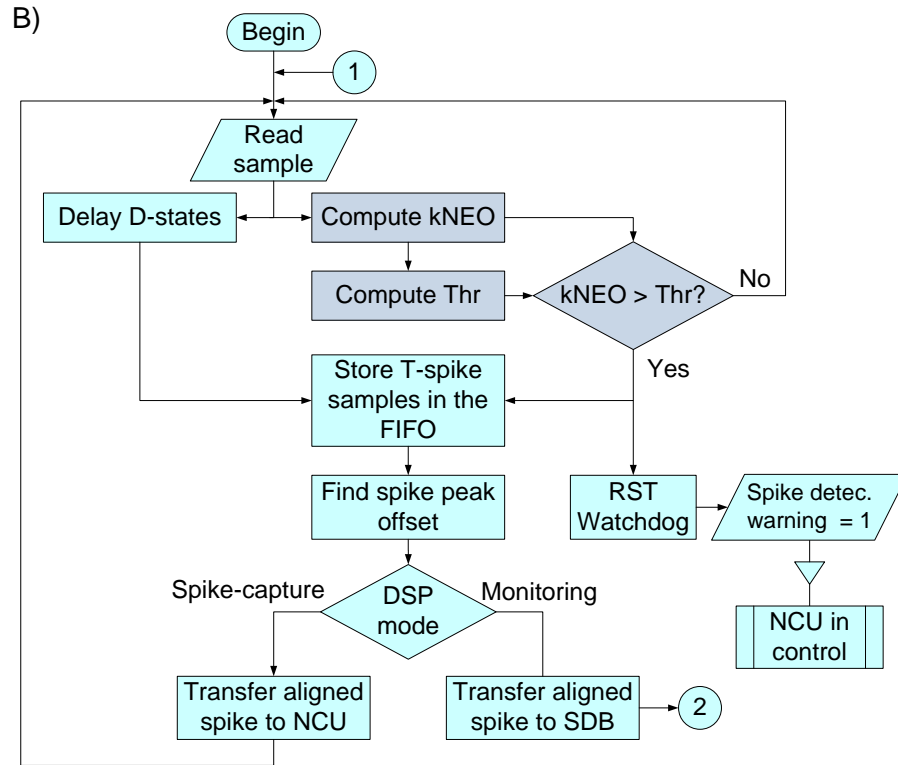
B)

Begin

1

Read sample

Delay D-states

Compute kNEO

Compute Thr

kNEO > Thr?

No

Yes

Store T-spike samples in the FIFO

Find spike peak offset

RST Watchdog

Spike detec. warning = 1

NCU in control

Spike-capture

DSP mode

Monitoring

Transfer aligned spike to NCU

Transfer aligned spike to SDB

2